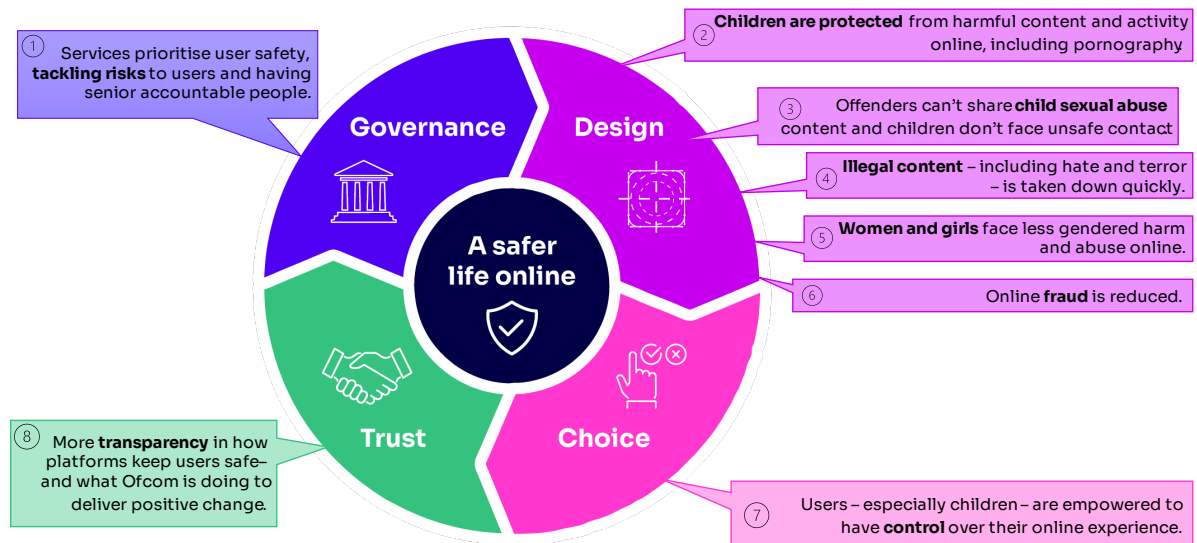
1 Services prioritise user safety, **tackling risks** to users and having senior accountable people.

2 **Children are protected** from harmful content and activity online, including pornography.

3 Offenders can't share **child sexual abuse** content and children don't face unsafe contact

4 **Illegal content** – including hate and terror – is taken down quickly.

5 **Women and girls** face less gendered harm and abuse online.

6 Online **fraud** is reduced.

Governance

Design

A safer life online

Trust

Choice

8 More **transparency** in how platforms keep users safe – and what Ofcom is doing to deliver positive change.

7 Users – especially children – are empowered to have **control** over their online experience.